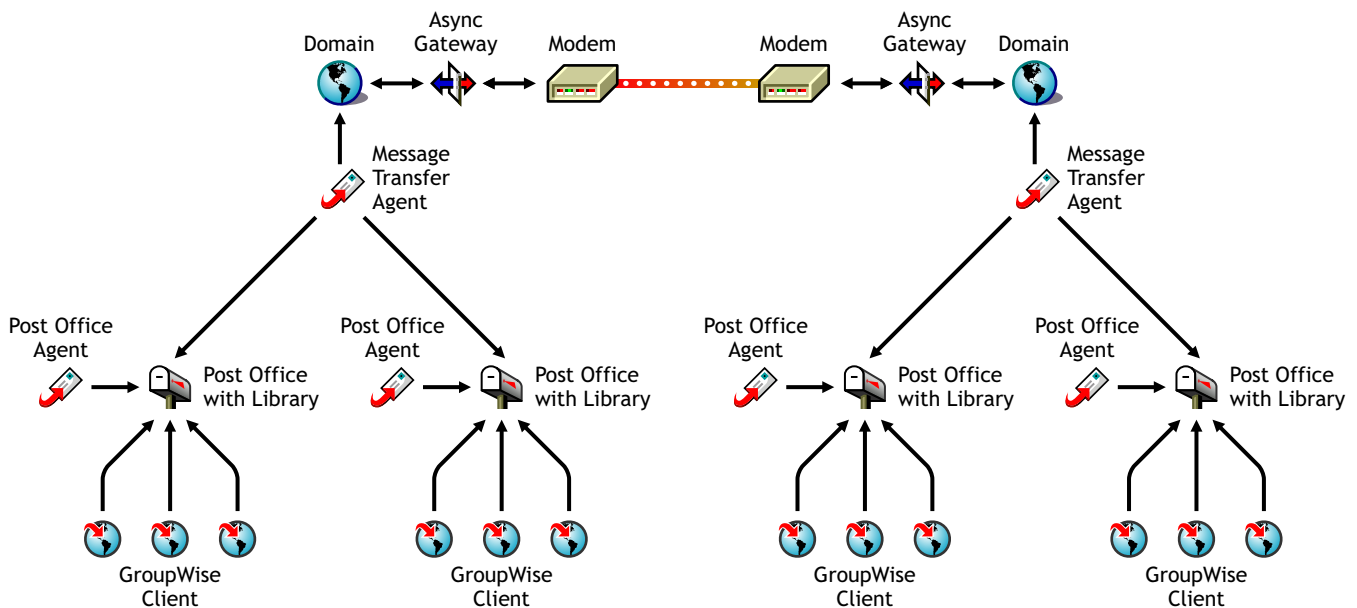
Domain

Async Gateway

Modem

Modem

Async Gateway

Domain

Message Transfer Agent

Message Transfer Agent

Post Office Agent

Post Office with Library

Post Office Agent

Post Office with Library

Post Office Agent

Post Office with Library

Post Office Agent

Post Office with Library

GroupWise Client

GroupWise Client

GroupWise Client

GroupWise Client